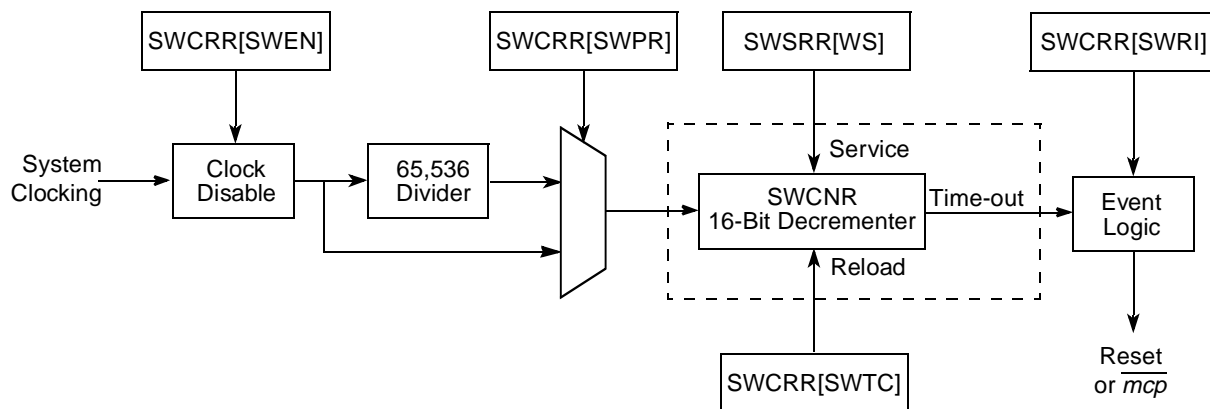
SWCRR[SWEN]

SWCRR[SWPR]

SWSRR[WS]

SWCRR[SWRI]

System Clocking

Clock Disable

65,536 Divider

Service

SWCNR 16-Bit Decrementer

Time-out

Event Logic

Reload

Reset or $\overline{mcp}$

SWCRR[SWTC]